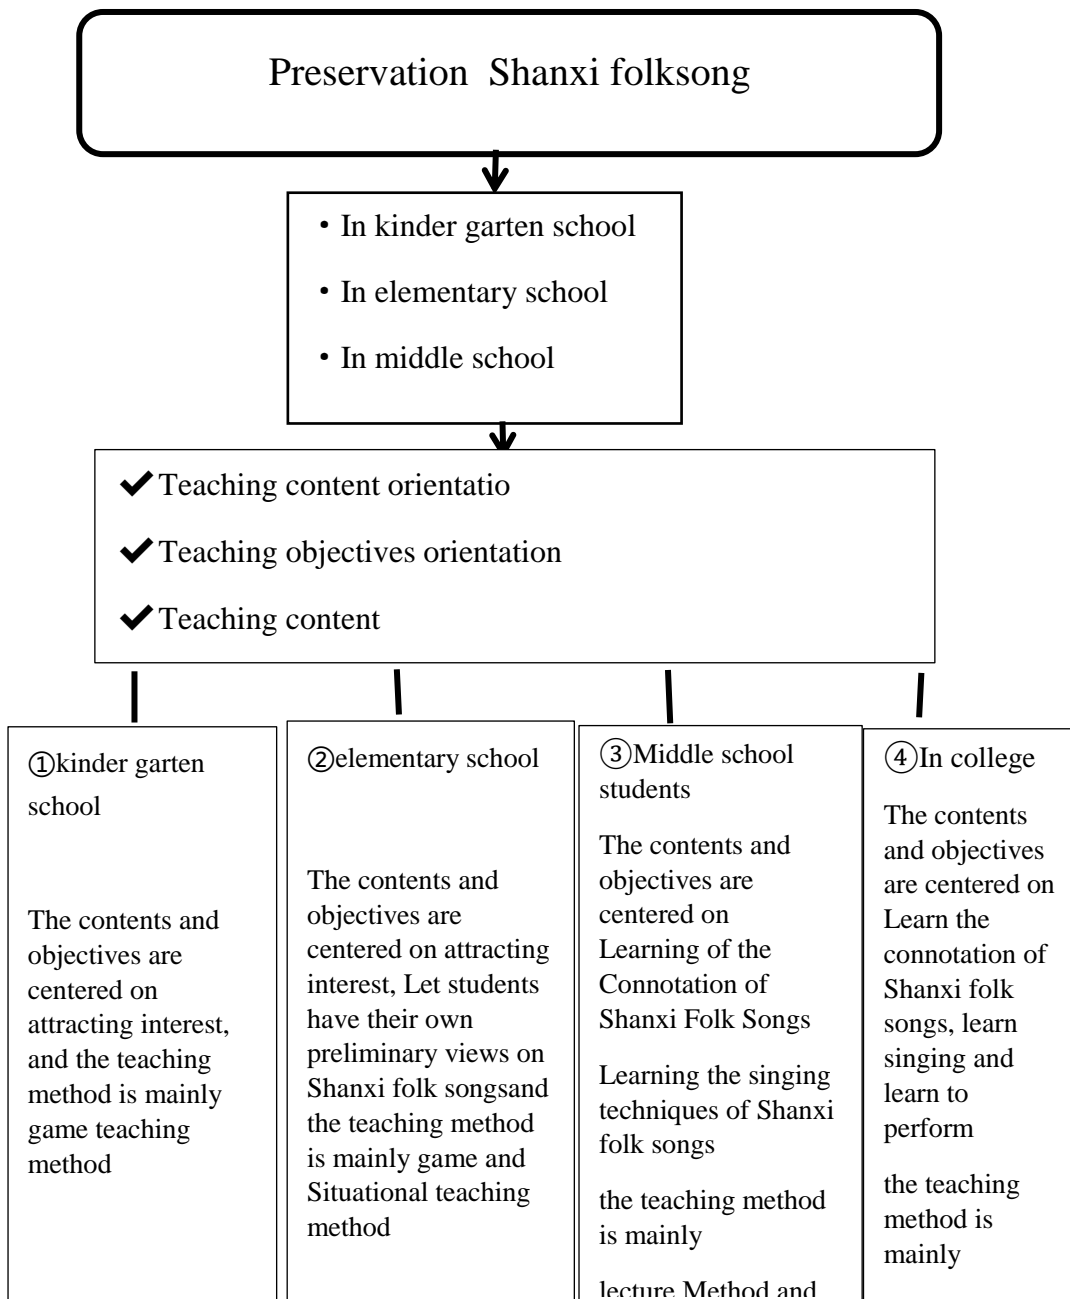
Preservation Shanxi folksong

・In kinder garten school
・In elementary school
・In middle school

✔Teaching content orientatio
✔Teaching objectives orientation
✔Teaching content

①kinder garten school

The contents and objectives are centered on attracting interest, and the teaching method is mainly game teaching method

②elementary school

The contents and objectives are centered on attracting interest, Let students have their own preliminary views on Shanxi folk songsand the teaching method is mainly game and Situational teaching method

③Middle school students

The contents and objectives are centered on Learning of the Connotation of Shanxi Folk Songs

Learning the singing techniques of Shanxi folk songs

the teaching method is mainly

lecture Method and

④In college

The contents and objectives are centered on Learn the connotation of Shanxi folk songs, learn singing and learn to perform

the teaching method is mainly